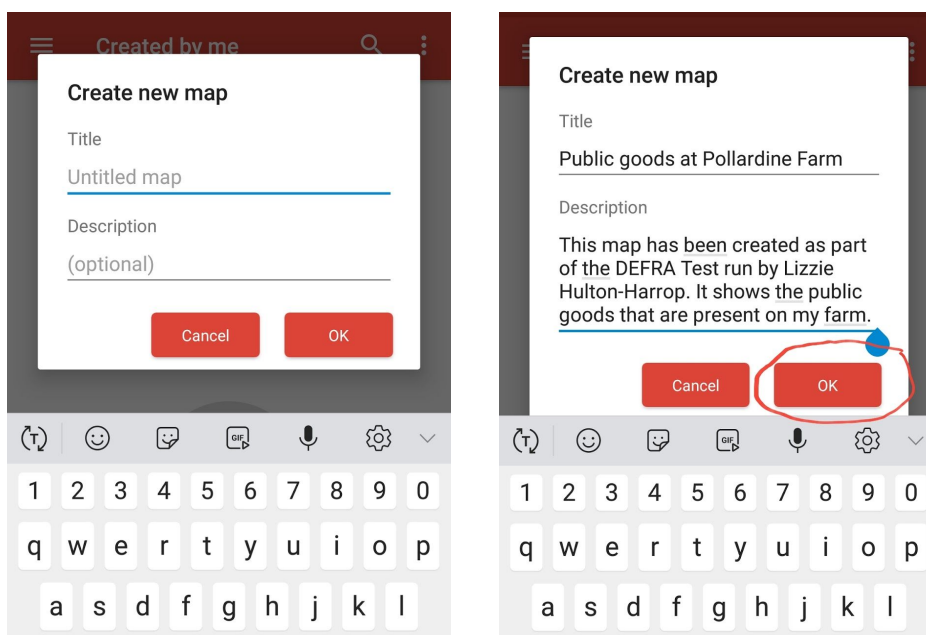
Created by me

Create new map

Title

Untitled map

Description

(optional)

Cancel OK

GIF

1 2 3 4 5 6 7 8 9 0
q w e r t y u i o p
a s d f g h j k l

Create new map

Title

Public goods at Pollardine Farm

Description

This map has been created as part of the DEFRA Test run by Lizzie Hulton-Harrop. It shows the public goods that are present on my farm.

Cancel OK

GIF

1 2 3 4 5 6 7 8 9 0
q w e r t y u i o p
a s d f g h j k l